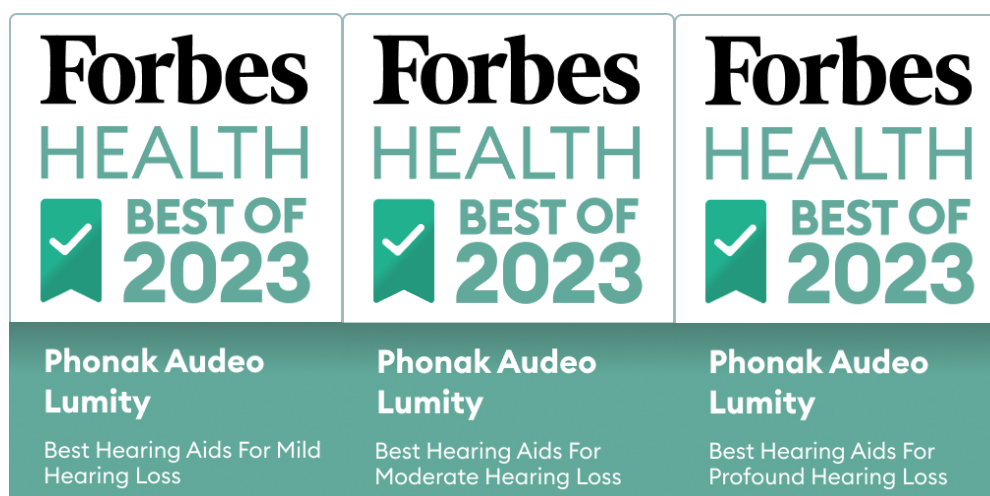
Forbes
HEALTH
BEST OF
2023

Phonak Audeo Lumity

Best Hearing Aids For Mild Hearing Loss

Forbes
HEALTH
BEST OF
2023

Phonak Audeo Lumity

Best Hearing Aids For Moderate Hearing Loss

Forbes
HEALTH
BEST OF
2023

Phonak Audeo Lumity

Best Hearing Aids For Profound Hearing Loss